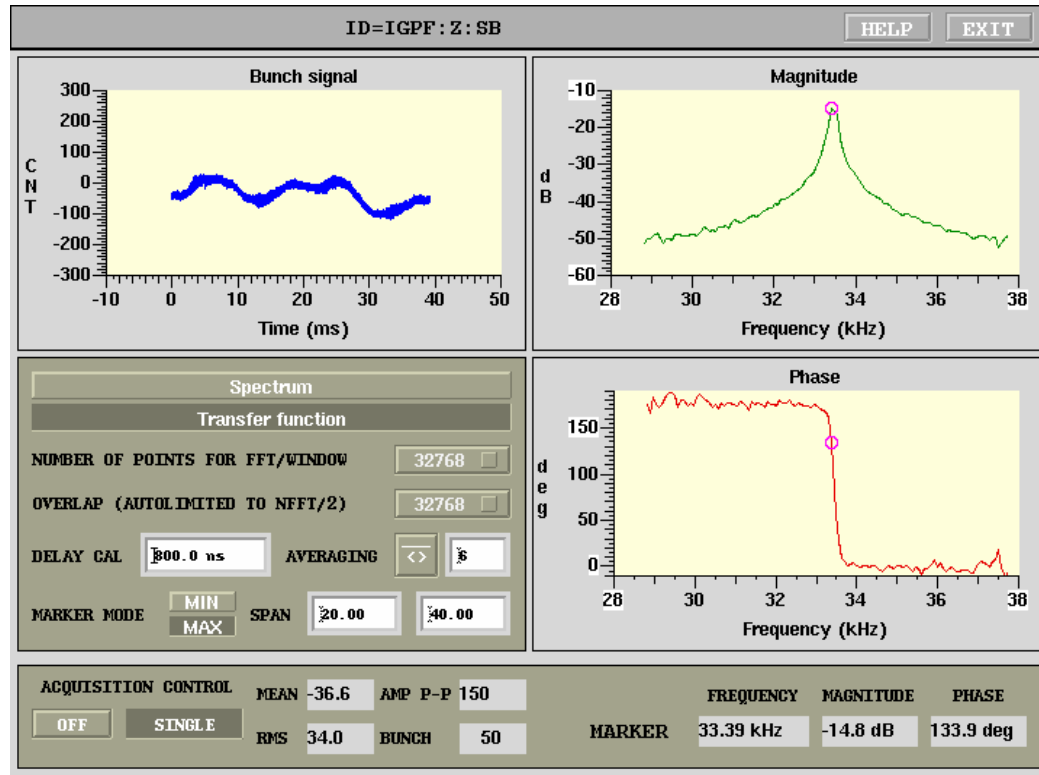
ID=IGPF:Z:SB

HELP EXIT

Bunch signal

300
200
100
0
-100
-200
-300

CNT

-10 0 10 20 30 40 50

Time (ms)

Magnitude

-10
-20
-30
-40
-50
-60

dB

28 30 32 34 36 38

Frequency (kHz)

Spectrum

Transfer function

NUMBER OF POINTS FOR FFT/WINDOW 32768

OVERLAP (AUTOLIMITED TO NFFT/2) 32768

DELAY CAL 800.0 ns AVERAGING <> 8

MARKER MODE MIN MAX SPAN 20.00 40.00

Phase

150
100
50
0

deg

28 30 32 34 36 38

Frequency (kHz)

ACQUISITION CONTROL

OFF SINGLE

MEAN -36.6 AMP P-P 150

RMS 34.0 BUNCH 50

| | FREQUENCY | MAGNITUDE | PHASE |
|---|---|---|---|
| MARKER | 33.39 kHz | -14.8 dB | 133.9 deg |